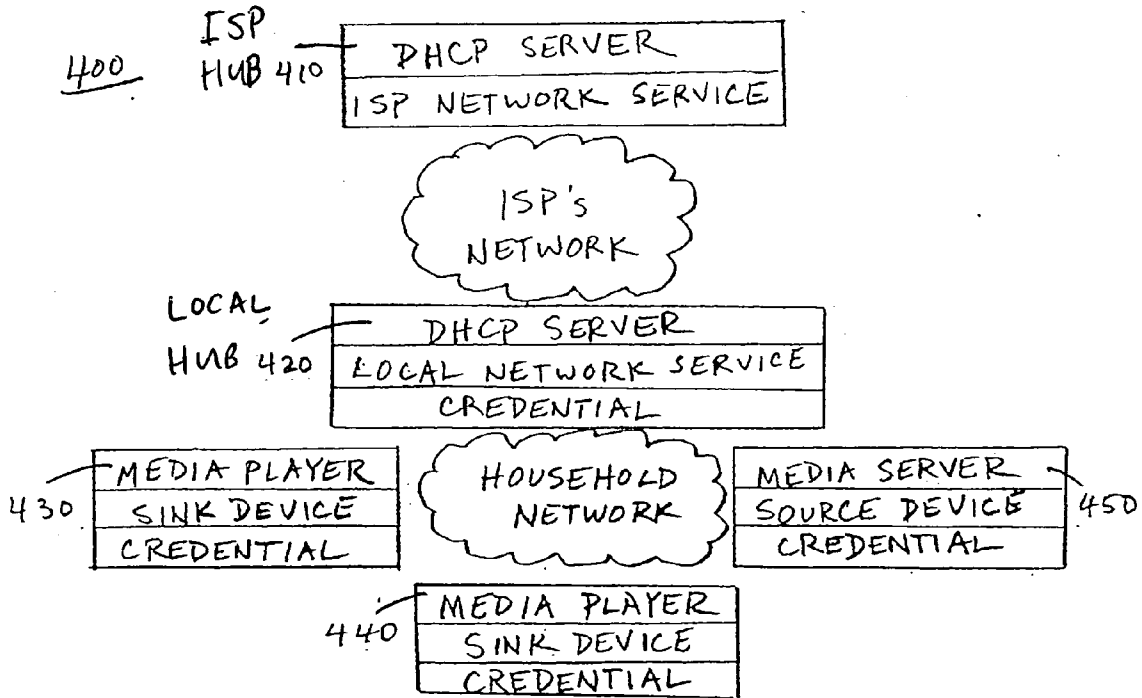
400

ISP HUB 410

DHCP SERVER

ISP NETWORK SERVICE

ISP's NETWORK

LOCAL HUB 420

DHCP SERVER

LOCAL NETWORK SERVICE

CREDENTIAL

430

MEDIA PLAYER

SINK DEVICE

CREDENTIAL

HOUSEHOLD NETWORK

MEDIA SERVER

SOURCE DEVICE

CREDENTIAL

450

440

MEDIA PLAYER

SINK DEVICE

CREDENTIAL